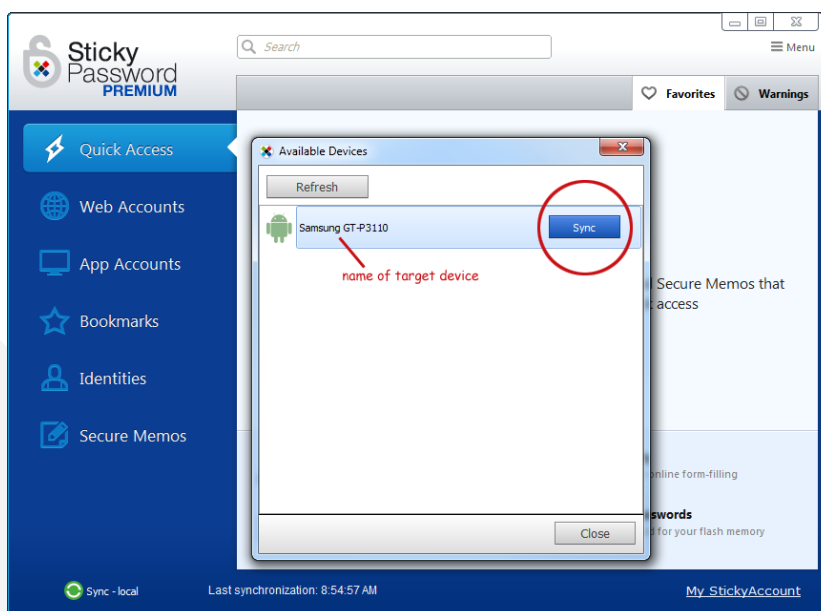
Sticky Password PREMIUM

Search

Menu

Favorites

Warnings

Quick Access

Web Accounts

App Accounts

Bookmarks

Identities

Secure Memos

Available Devices

Refresh

Samsung GT-P3110

Sync

name of target device

Close

Secure Memos that
access

online form-filling

swords
d for your flash memory

Sync - local

Last synchronization: 8:54:57 AM

My StickyAccount